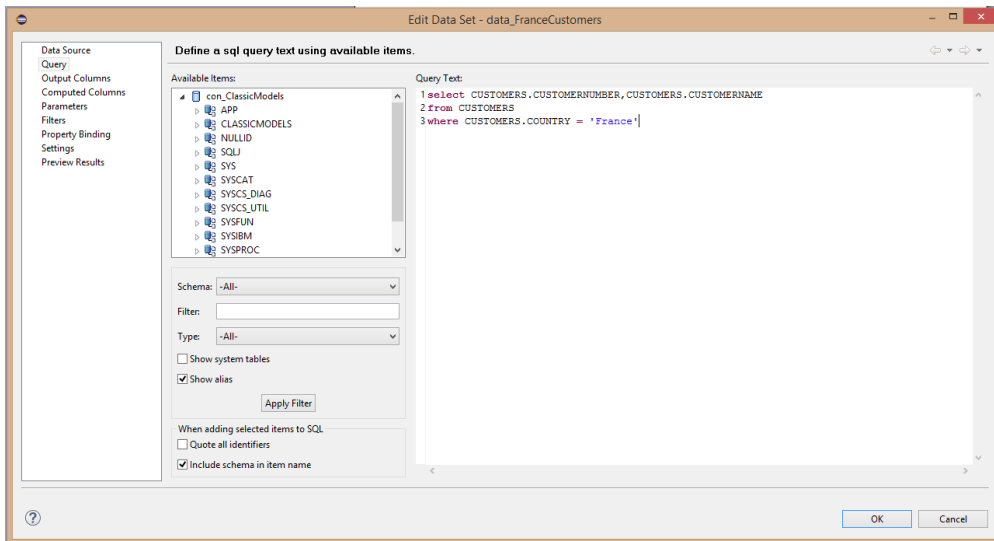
Edit Data Set - data_FranceCustomers

Data Source
Query
Output Columns
Computed Columns
Parameters
Filters
Property Binding
Settings
Preview Results

Define a sql query text using available items.

Available Items:

con_ClassicModels
APP
CLASSICMODELS
NULLID
SQLJ
SYS
SYSCAT
SYSCS_DIAG
SYSCS_UTIL
SYSFUN
SYSIBM
SYSPROC

Schema: -All-
Filter:
Type: -All-
Show system tables
Show alias
Apply Filter

When adding selected items to SQL
Quote all identifiers
Include schema in item name

Query Text:

1 select CUSTOMERS.CUSTOMERNUMBER,CUSTOMERS.CUSTOMERNAME
2 from CUSTOMERS
3 where CUSTOMERS.COUNTRY = 'France'

OK
Cancel